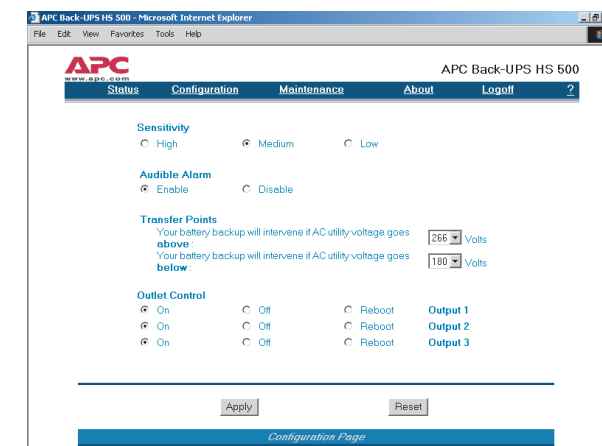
APC Back-UPS HS 500 - Microsoft Internet Explorer

File Edit View Favorites Tools Help

APC
www.apc.com

APC Back-UPS HS 500

Status Configuration Maintenance About Logoff ?

Sensitivity
High Medium Low

Audible Alarm
Enable Disable

Transfer Points
Your battery backup will intervene if AC utility voltage goes **above** : 266 Volts
Your battery backup will intervene if AC utility voltage goes **below** : 180 Volts

Outlet Control

| | | | |
|---|---|---|---|
| On | Off | Reboot | Output 1 |
| On | Off | Reboot | Output 2 |
| On | Off | Reboot | Output 3 |

Apply Reset

Configuration Page